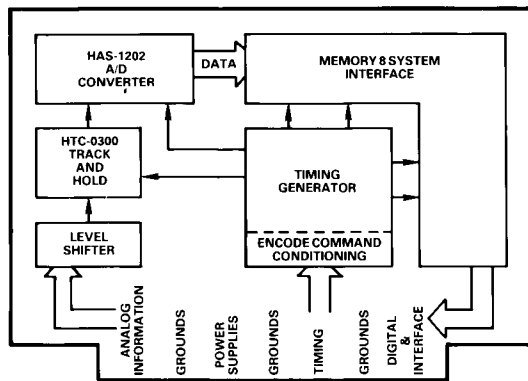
HAS-1202
A/D
CONVERTER

DATA

MEMORY 8 SYSTEM
INTERFACE

HTC-0300
TRACK
AND
HOLD

TIMING
GENERATOR

LEVEL
SHIFTER

ENCODE COMMAND
CONDITIONING

ANALOG
INFORMATION

GROUNDS

POWER
SUPPLIES

GROUNDS

TIMING

GROUNDS

DIGITAL
&
INTERFACE